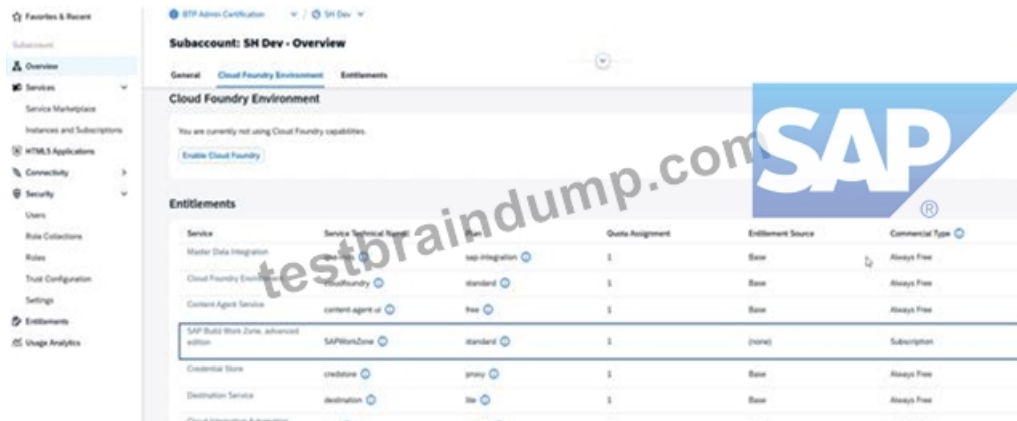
Favorites & Recent

Subaccount

Overview

Services

Service Marketplace

Instances and Subscriptions

HTML5 Applications

Connectivity

Security

Users

Role Collections

Roles

Trust Configuration

Settings

Entitlements

Usage Analytics

BTP Admin Certification / SH Dev

Subaccount: SH Dev - Overview

General Cloud Foundry Environment Entitlements

Cloud Foundry Environment

You are currently not using Cloud Foundry capabilities.

Enable Cloud Foundry

testbraindump.com

SAP ®

Entitlements

| Service | Service Technical Name | Plan | Quota Assignment | Entitlement Source | Commercial Type |
|---|---|---|---|---|---|
| Master Data Integration | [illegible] | sap-integration | 1 | Base | Always Free |
| Cloud Foundry Environment | cloudfoundry | standard | 1 | Base | Always Free |
| Content Agent Service | content-agent-ui | free | 1 | Base | Always Free |
| SAP Build Work Zone, advanced edition | SAPWorkZone | standard | 1 | (none) | Subscription |
| Credential Store | credstore | proxy | 1 | Base | Always Free |
| Destination Service | destination | lite | 1 | Base | Always Free |
| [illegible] | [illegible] | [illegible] | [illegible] | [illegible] | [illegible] |